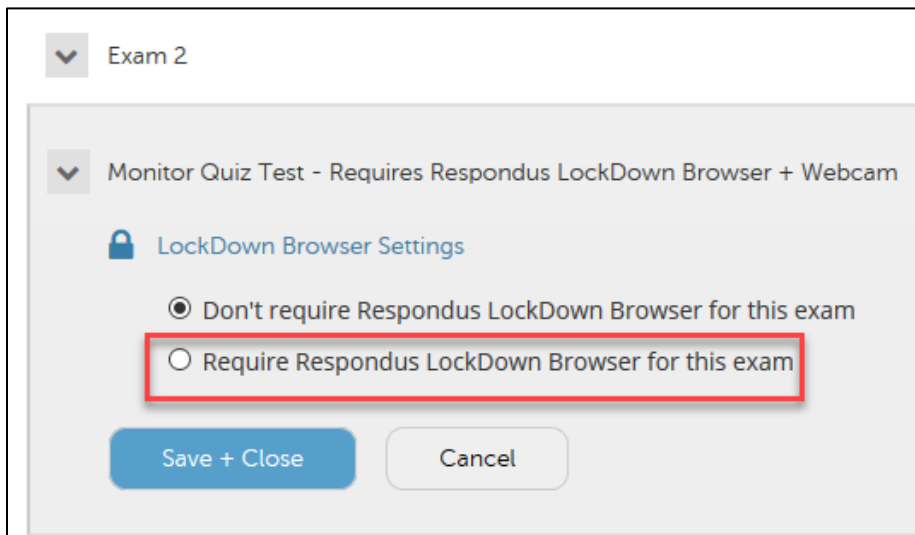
Exam 2

Monitor Quiz Test - Requires Respondus LockDown Browser + Webcam

LockDown Browser Settings

Don't require Respondus LockDown Browser for this exam

Require Respondus LockDown Browser for this exam

Save + Close

Cancel